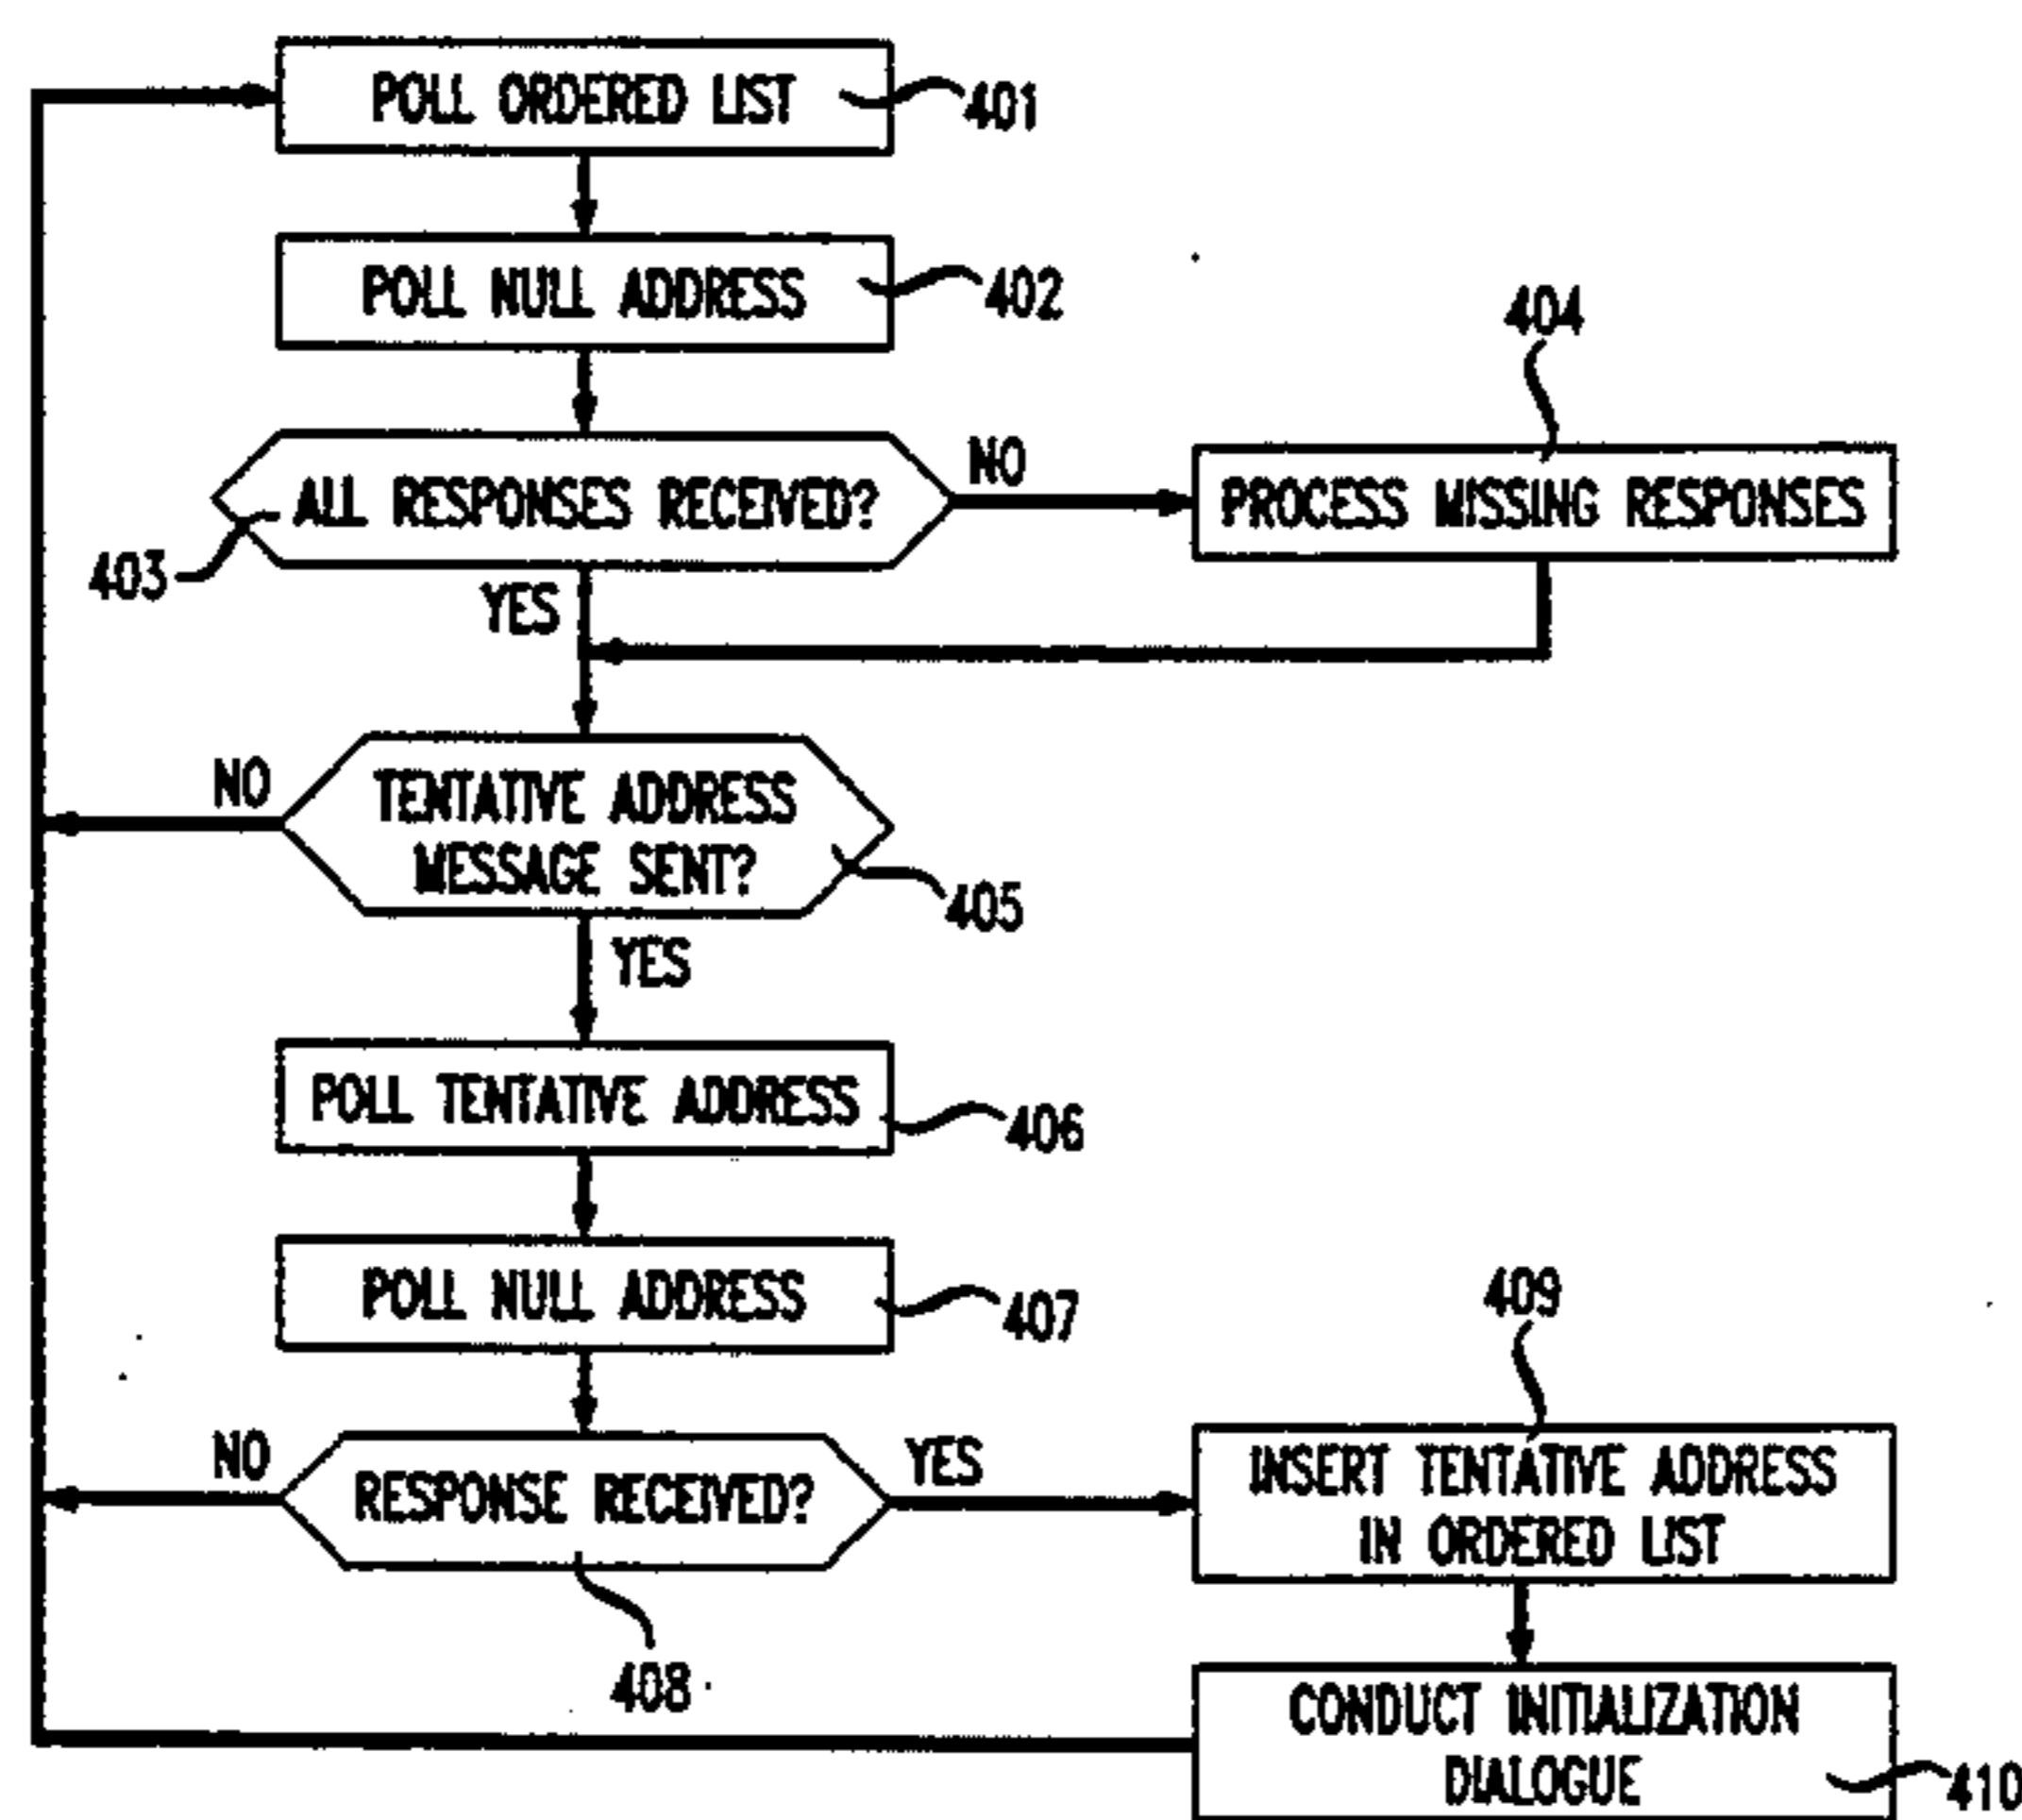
POLL ORDERED LIST 401

POLL NULL ADDRESS 402

404

ALL RESPONSES RECEIVED? NO PROCESS MISSING RESPONSES

403

YES

NO TENTATIVE ADDRESS MESSAGE SENT? 405

YES

POLL TENTATIVE ADDRESS 406

POLL NULL ADDRESS 407

409

NO RESPONSE RECEIVED? YES INSERT TENTATIVE ADDRESS IN ORDERED LIST

408

CONDUCT INITIALIZATION DIALOGUE 410